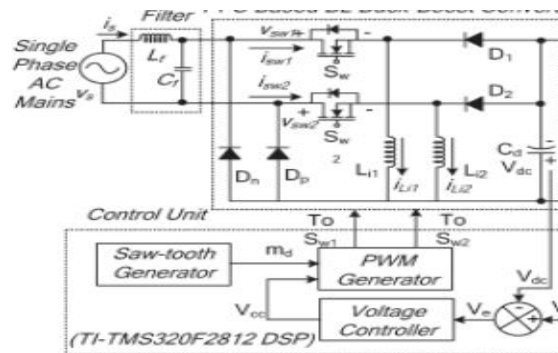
Filter

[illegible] Based BL Buck Boost Converter

$i_s$

Single Phase AC Mains

$v_s$

$L_f$

$C_f$

$v_{sw1}$

$i_{sw1}$

$S_w$

$i_{sw2}$

$v_{sw2}$

$S_w$

2

$D_1$

$D_2$

$D_n$

$D_p$

$L_{i1}$

$i_{Li1}$

$L_{i2}$

$i_{Li2}$

$C_d$

$V_{dc}$

Control Unit

To $S_{w1}$

To $S_{w2}$

Saw-tooth Generator

$m_d$

PWM Generator

$V_{cc}$

Voltage Controller

$V_e$

$V_{dc}$

V

(TI-TMS320F2812 DSP)